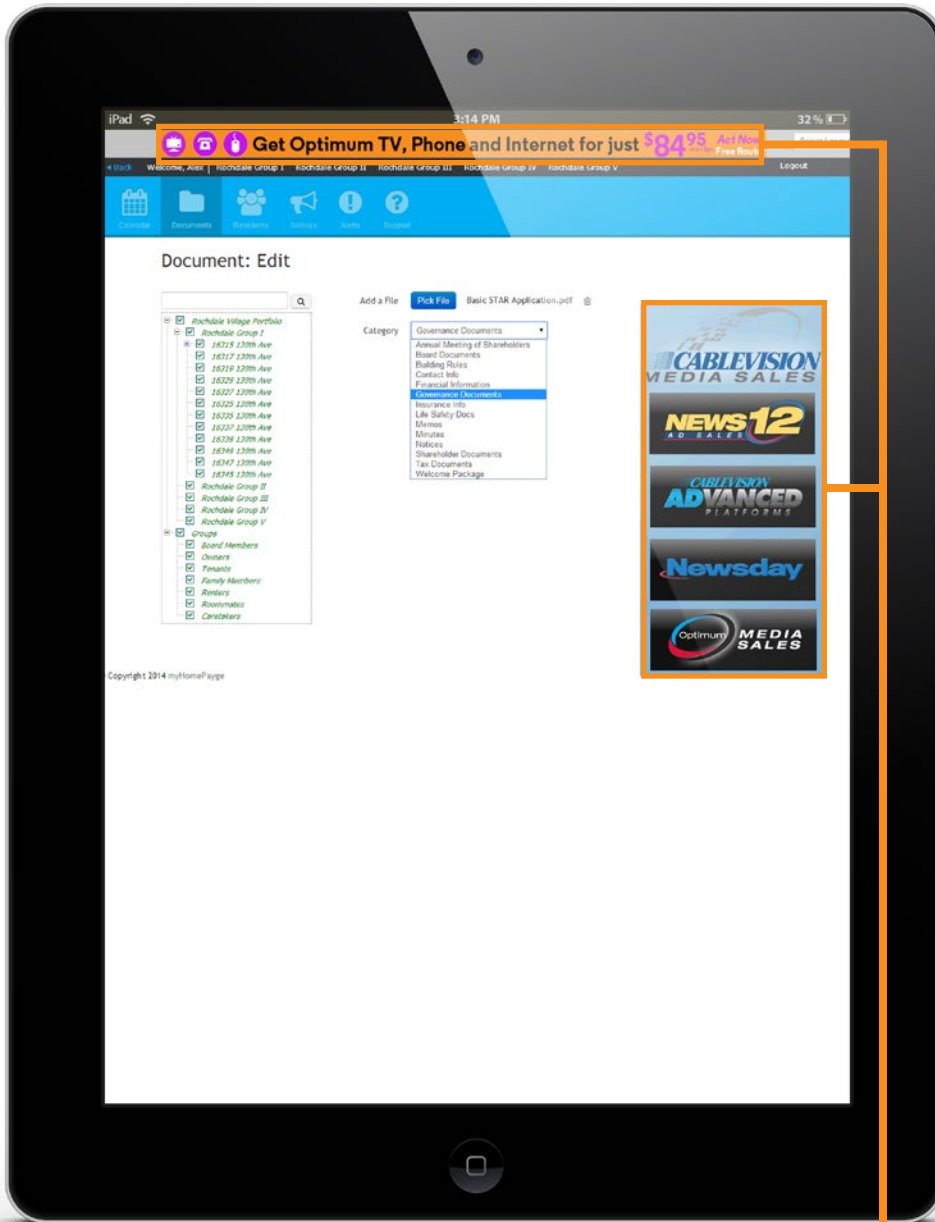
iPad 3:14 PM 32 %

Get Optimum TV, Phone and Internet for just $84^{95}$ Act Now Free Router

« Back Welcome, Alex | Rochdale Group I Rochdale Group II Rochdale Group III Rochdale Group IV Rochdale Group V Logout

Calendar Documents Residents Notices Alerts Support

Document: Edit

Rochdale Village Portfolio
Rochdale Group I
16315 130th Ave
16317 130th Ave
16319 130th Ave
16329 130th Ave
16327 130th Ave
16325 130th Ave
16335 130th Ave
16337 130th Ave
16339 130th Ave
16349 130th Ave
16347 130th Ave
16345 130th Ave
Rochdale Group II
Rochdale Group III
Rochdale Group IV
Rochdale Group V
Groups
Board Members
Owners
Tenants
Family Members
Renters
Roommates
Caretakers

Add a File Pick File Basic STAR Application.pdf

Category Governance Documents
Annual Meeting of Shareholders
Board Documents
Building Rules
Contact Info
Financial Information
Governance Documents
Insurance Info
Life Safety Docs
Memos
Minutes
Notices
Shareholder Documents
Tax Documents
Welcome Package

CABLEVISION MEDIA SALES
NEWS 12 AD SALES
CABLEVISION ADVANCED PLATFORMS
Newsday
Optimum MEDIA SALES

Copyright 2014 myHomePayge